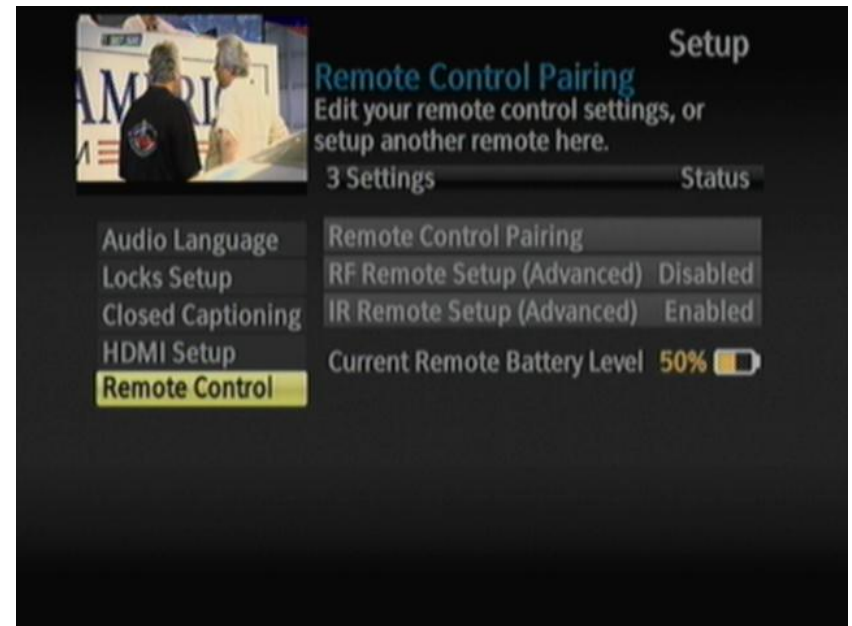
Setup

Remote Control Pairing
Edit your remote control settings, or setup another remote here.

| 3 Settings | Status |
|---|---|
| Remote Control Pairing | |
| RF Remote Setup (Advanced) | Disabled |
| IR Remote Setup (Advanced) | Enabled |

Current Remote Battery Level 50%

Audio Language
Locks Setup
Closed Captioning
HDMI Setup
Remote Control